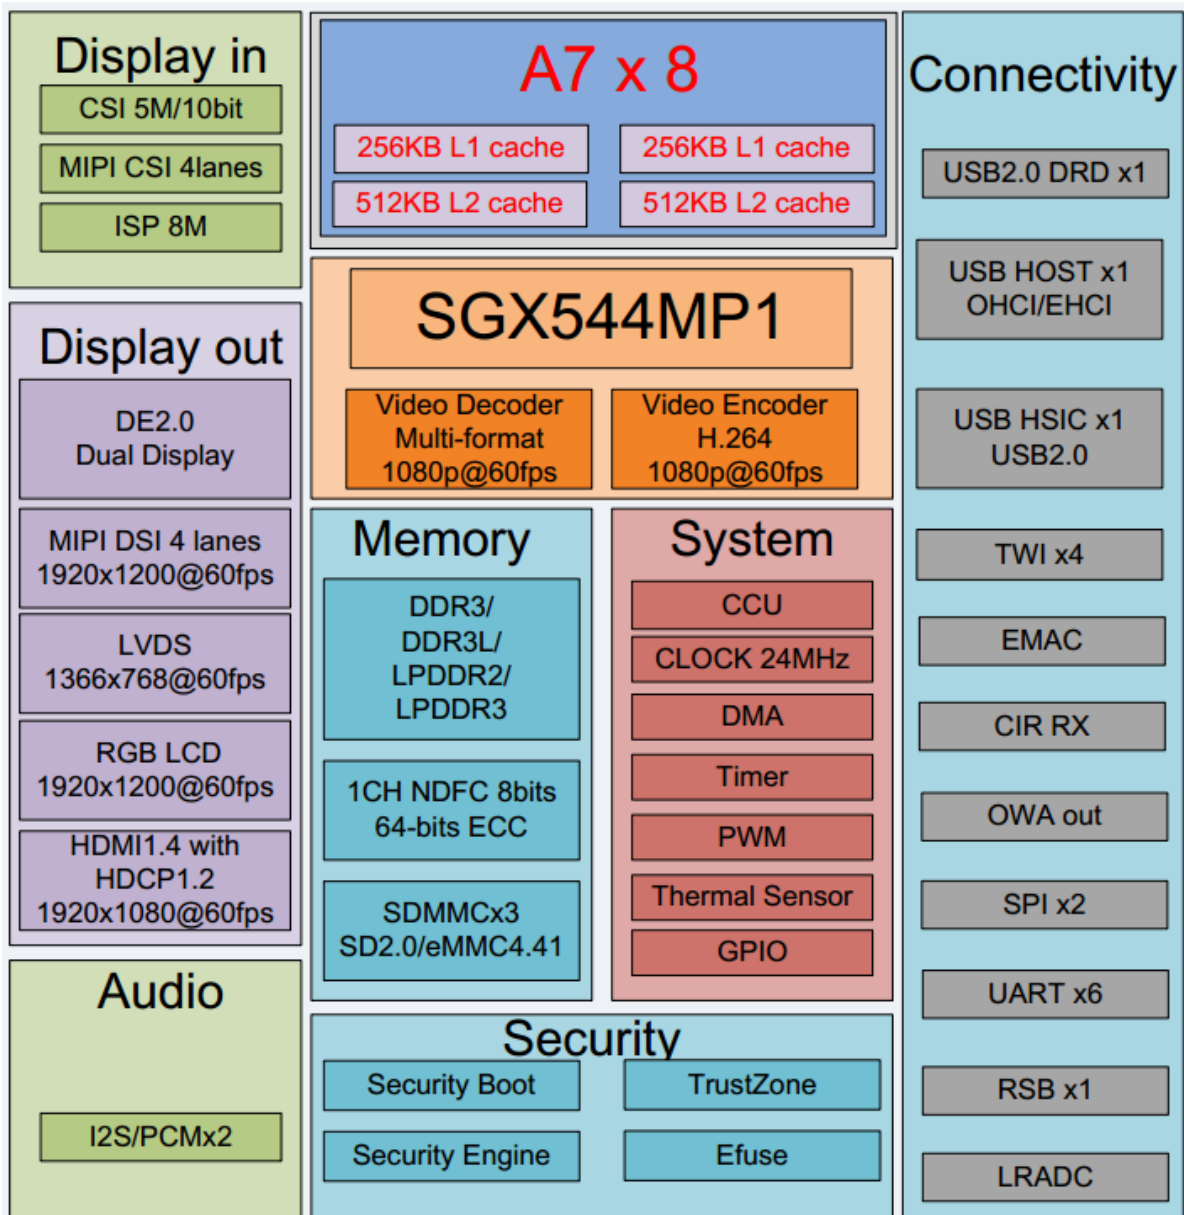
Display in

CSI 5M/10bit

MIPI CSI 4lanes

ISP 8M

Display out

DE2.0
Dual Display

MIPI DSI 4 lanes
1920x1200@60fps

LVDS
1366x768@60fps

RGB LCD
1920x1200@60fps

HDMI1.4 with
HDCP1.2
1920x1080@60fps

Audio

I2S/PCMx2

A7 x 8

256KB L1 cache

256KB L1 cache

512KB L2 cache

512KB L2 cache

SGX544MP1

Video Decoder
Multi-format
1080p@60fps

Video Encoder
H.264
1080p@60fps

Memory

DDR3/
DDR3L/
LPDDR2/
LPDDR3

1CH NDFC 8bits
64-bits ECC

SDMMCx3
SD2.0/eMMC4.41

System

CCU

CLOCK 24MHz

DMA

Timer

PWM

Thermal Sensor

GPIO

Security

Security Boot

TrustZone

Security Engine

Efuse

Connectivity

USB2.0 DRD x1

USB HOST x1
OHCI/EHCI

USB HSIC x1
USB2.0

TWI x4

EMAC

CIR RX

OWA out

SPI x2

UART x6

RSB x1

LRADC